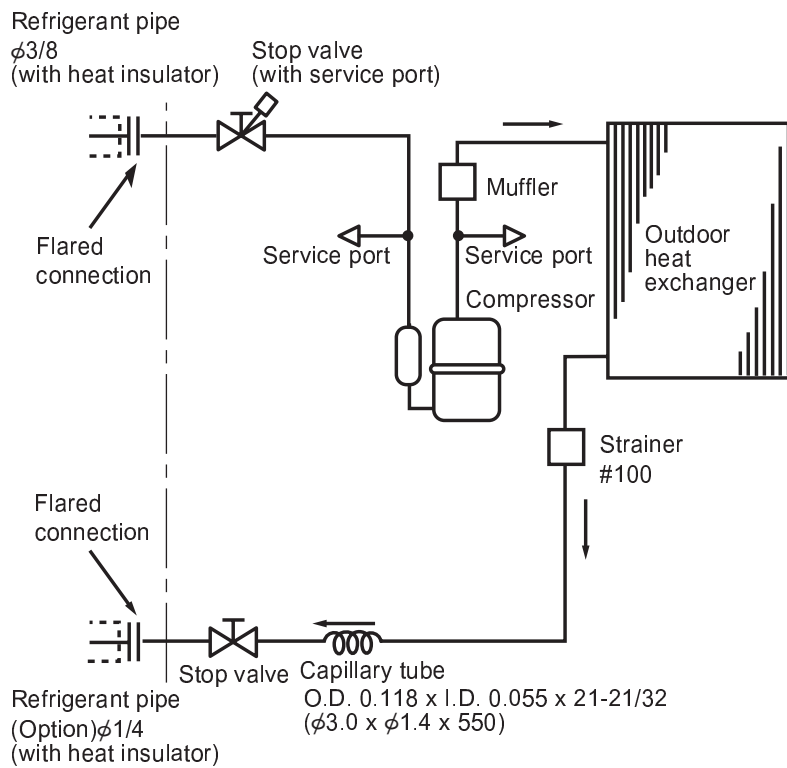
Refrigerant pipe
$\phi$3/8
(with heat insulator)

Stop valve
(with service port)

Flared connection

Service port

Muffler

Service port

Compressor

Outdoor heat exchanger

Strainer
#100

Flared connection

Stop valve

Capillary tube
O.D. 0.118 x I.D. 0.055 x 21-21/32
($\phi$3.0 x $\phi$1.4 x 550)

Refrigerant pipe
(Option)$\phi$1/4
(with heat insulator)